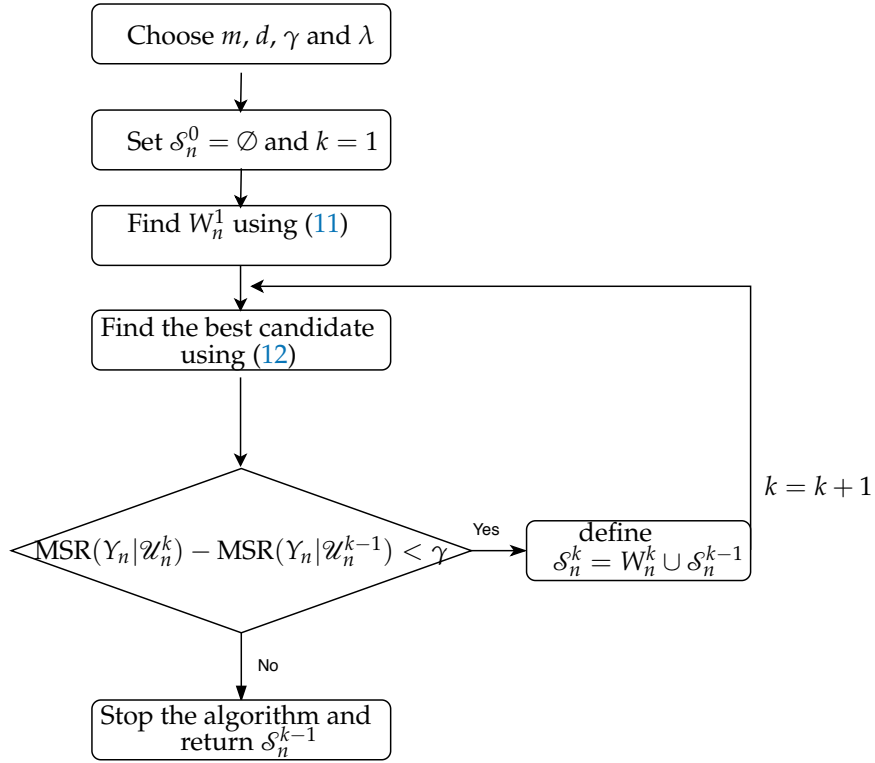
Choose $m$, $d$, $\gamma$ and $\lambda$

Set $\mathcal{S}_n^0 = \emptyset$ and $k = 1$

Find $W_n^1$ using (11)

Find the best candidate using (12)

$\text{MSR}(Y_n|\mathcal{U}_n^k) - \text{MSR}(Y_n|\mathcal{U}_n^{k-1}) < \gamma$

Yes

define $\mathcal{S}_n^k = W_n^k \cup \mathcal{S}_n^{k-1}$

$k = k + 1$

No

Stop the algorithm and return $\mathcal{S}_n^{k-1}$